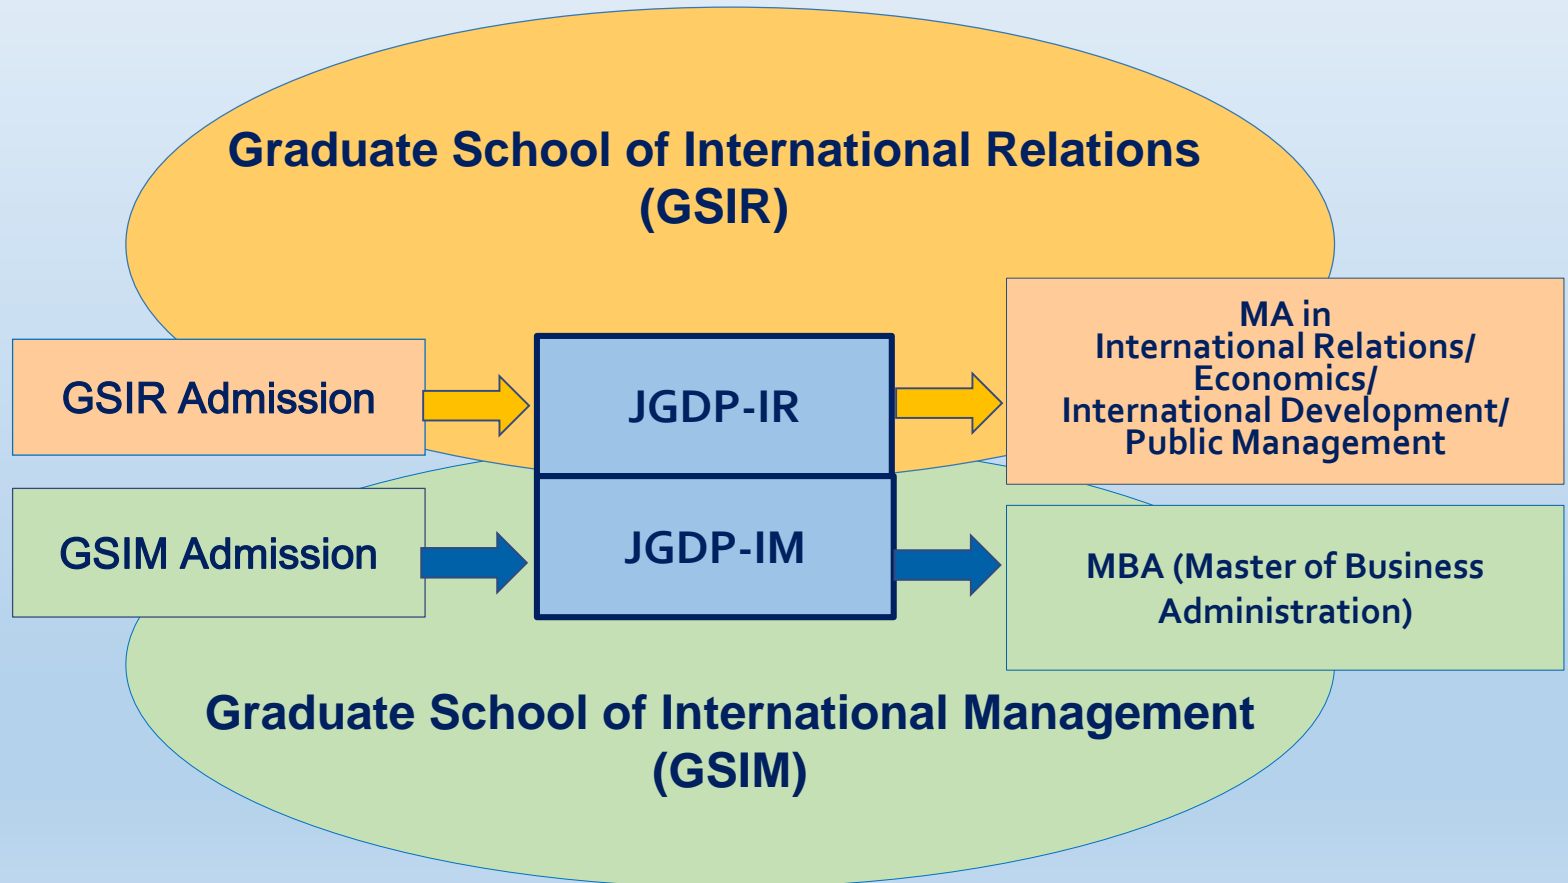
Graduate School of International Relations (GSIR)

GSIR Admission

JGDP-IR

MA in International Relations/ Economics/ International Development/ Public Management

GSIM Admission

JGDP-IM

MBA (Master of Business Administration)

Graduate School of International Management (GSIM)